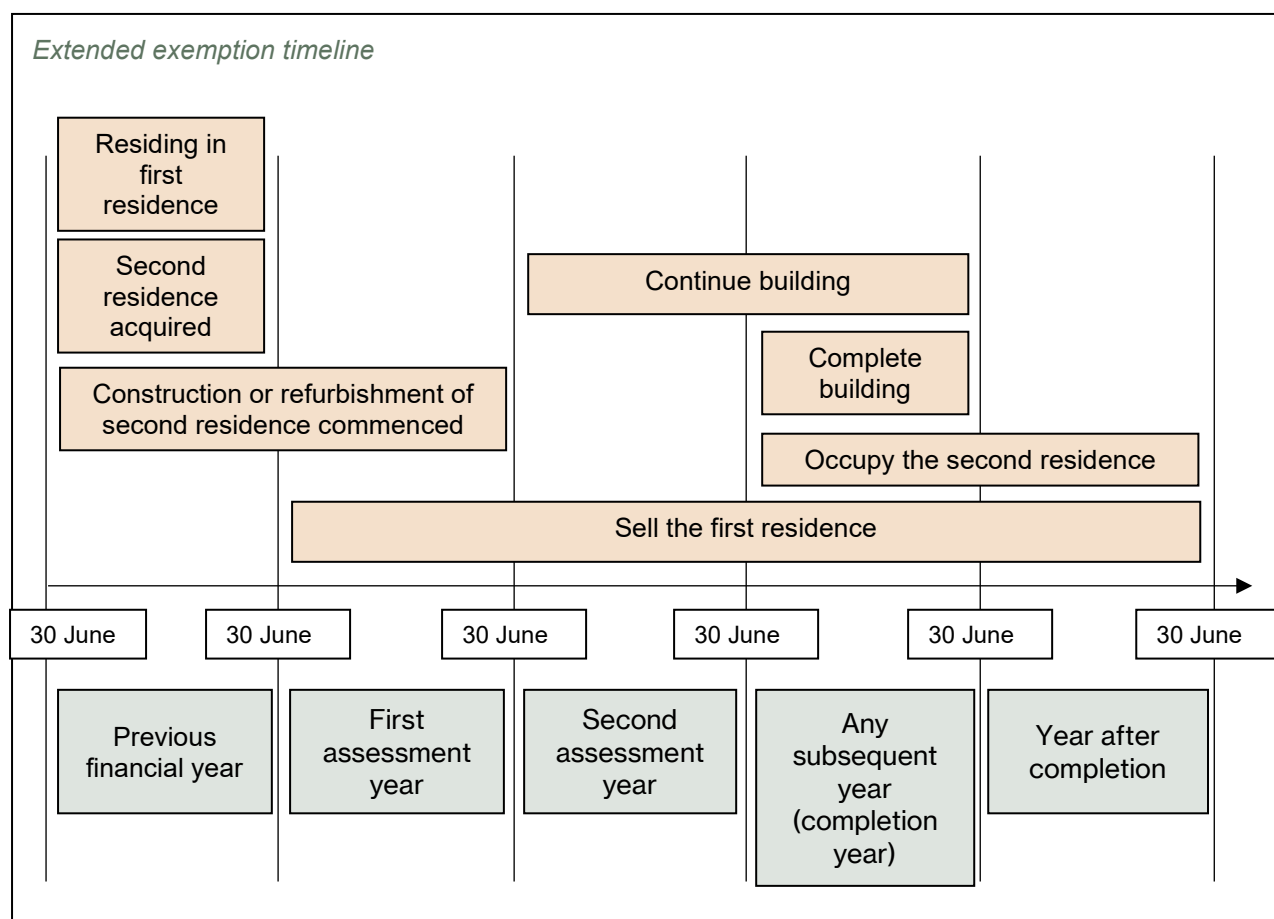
Extended exemption timeline

Residing in first residence

Second residence acquired

Construction or refurbishment of second residence commenced

Continue building

Complete building

Occupy the second residence

Sell the first residence

30 June

30 June

30 June

30 June

30 June

30 June

Previous financial year

First assessment year

Second assessment year

Any subsequent year (completion year)

Year after completion